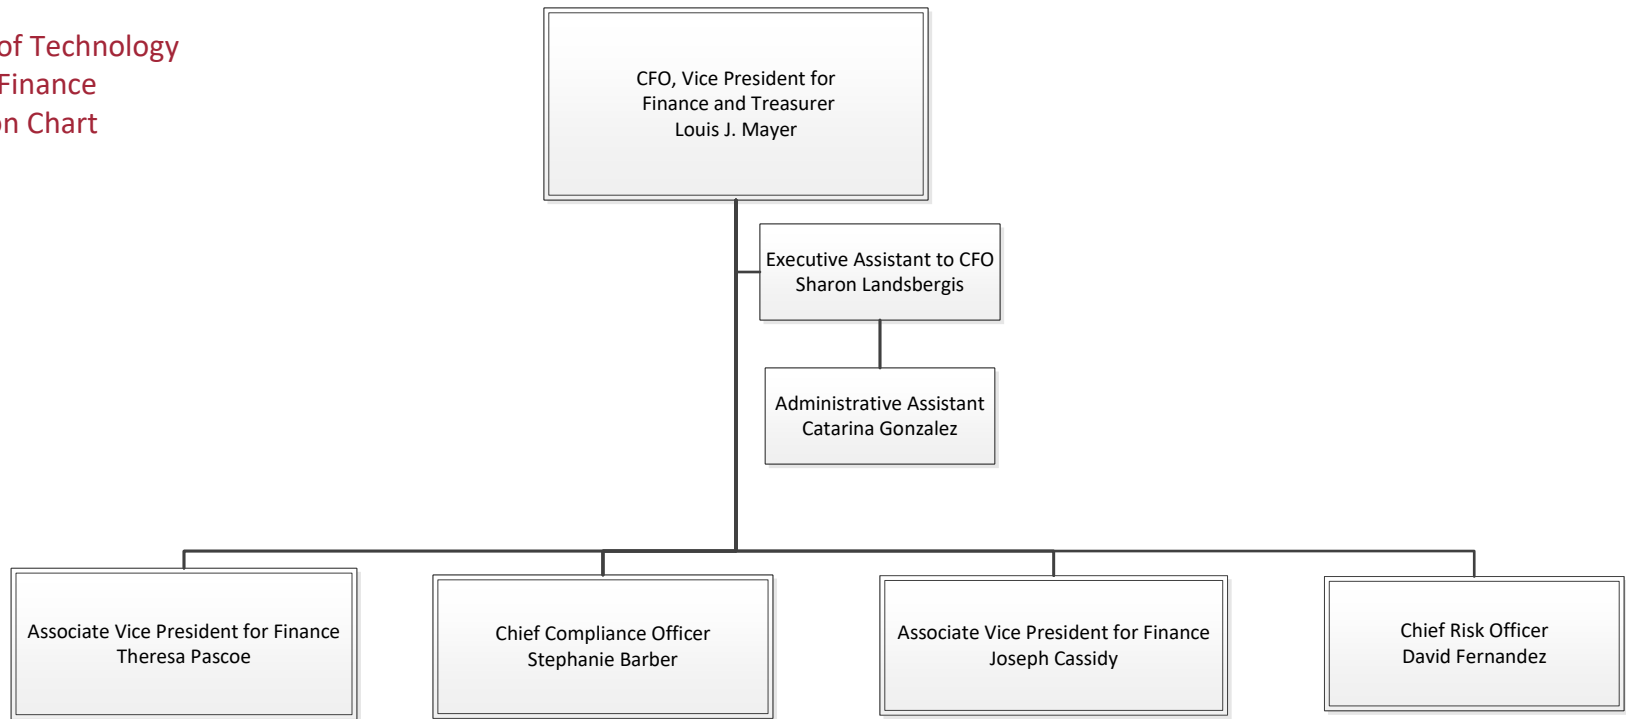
of Technology
Finance
on Chart

CFO, Vice President for Finance and Treasurer
Louis J. Mayer

Executive Assistant to CFO
Sharon Landsbergis

Administrative Assistant
Catarina Gonzalez

Associate Vice President for Finance
Theresa Pascoe

Chief Compliance Officer
Stephanie Barber

Associate Vice President for Finance
Joseph Cassidy

Chief Risk Officer
David Fernandez